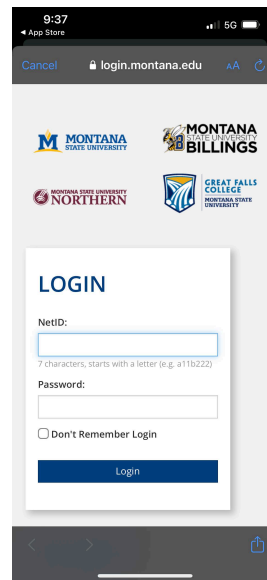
9:37
◀ App Store
5G

Cancel
login.montana.edu
AA

MONTANA STATE UNIVERSITY

MONTANA STATE UNIVERSITY BILLINGS

MONTANA STATE UNIVERSITY NORTHERN

GREAT FALLS COLLEGE MONTANA STATE UNIVERSITY

LOGIN

NetID:

7 characters, starts with a letter (e.g. a11b222)

Password:

Don't Remember Login

Login